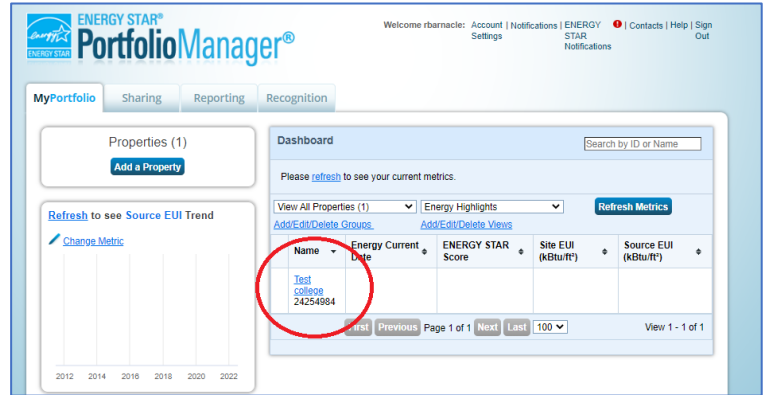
energy ENERGY STAR
ENERGY STAR®
PortfolioManager®

Welcome rbarnacle: Account Settings | Notifications | ENERGY STAR Notifications | Contacts | Help | Sign Out

MyPortfolio | Sharing | Reporting | Recognition

Properties (1)
Add a Property

Refresh to see Source EUI Trend
Change Metric

2012 2014 2016 2018 2020 2022

Dashboard
Search by ID or Name

Please refresh to see your current metrics.

View All Properties (1)
Energy Highlights
Refresh Metrics
Add/Edit/Delete Groups
Add/Edit/Delete Views

| Name | Energy Current Date | ENERGY STAR Score | Site EUI (kBtu/ft²) | Source EUI (kBtu/ft²) |
|---|---|---|---|---|
| Test college 24254984 | | | | |

First Previous Page 1 of 1 Next Last 100
View 1 - 1 of 1